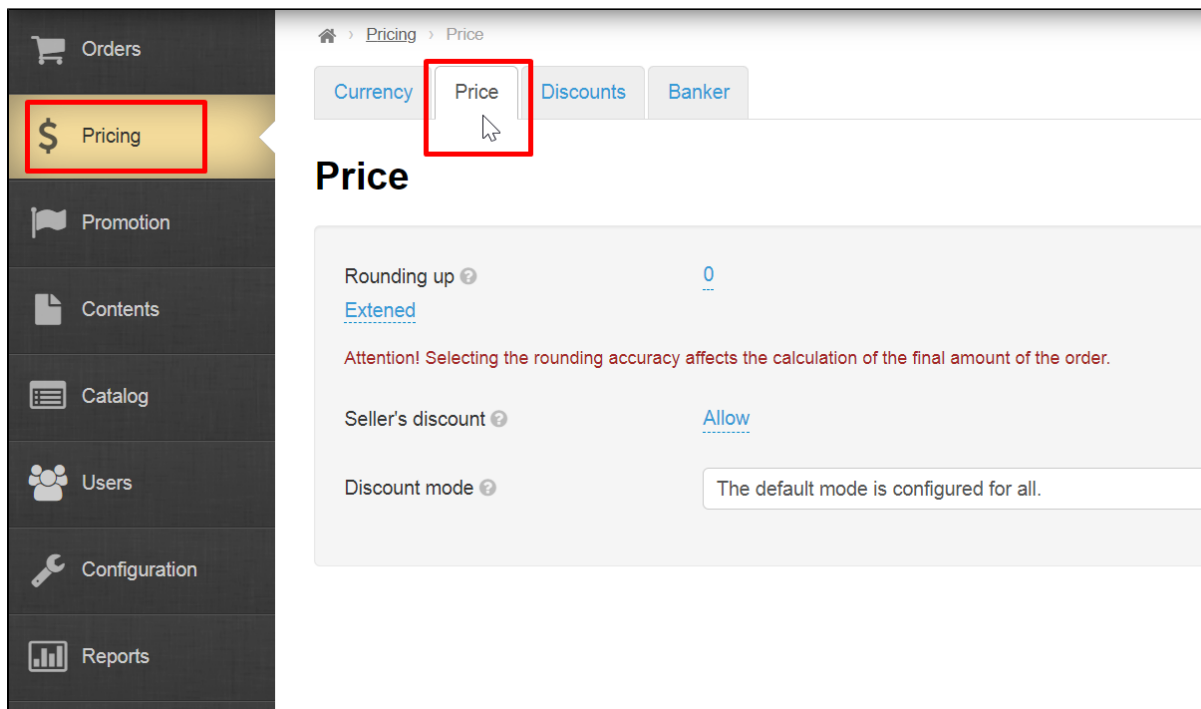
Orders
Pricing
Promotion
Contents
Catalog
Users
Configuration
Reports

› Pricing › Price

Currency | Price | Discounts | Banker

Price

Rounding up 0
Extened

Attention! Selecting the rounding accuracy affects the calculation of the final amount of the order.

Seller's discount Allow

Discount mode The default mode is configured for all.